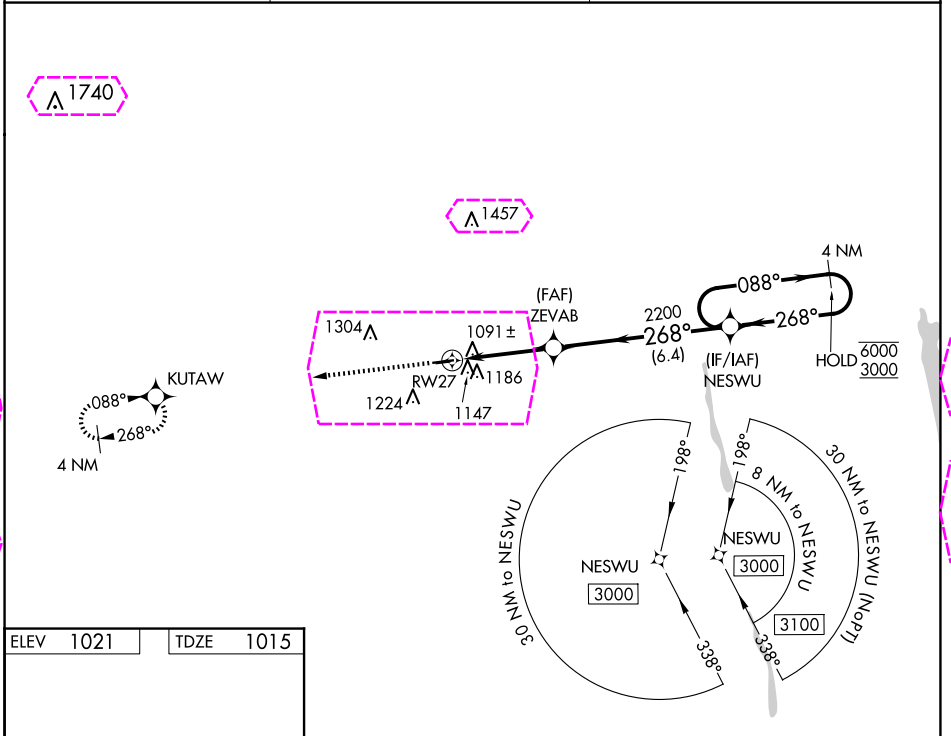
1740

1457

4 NM

088°

268°

2200

268°

(6.4)

(FAF)
ZEVAB

(IF/IAF)
NESWU

HOLD $\frac{6000}{3000}$

1304

1091 ±

1186

RW27

1224

1147

KUTAW

088°

268°

4 NM

198°

30 NM to NESWU

NESWU

3000

338°

198°

8 NM to NESWU

NESWU

3000

3100

338°

30 NM to NESWU (NoPT)

ELEV 1021

TDZE 1015